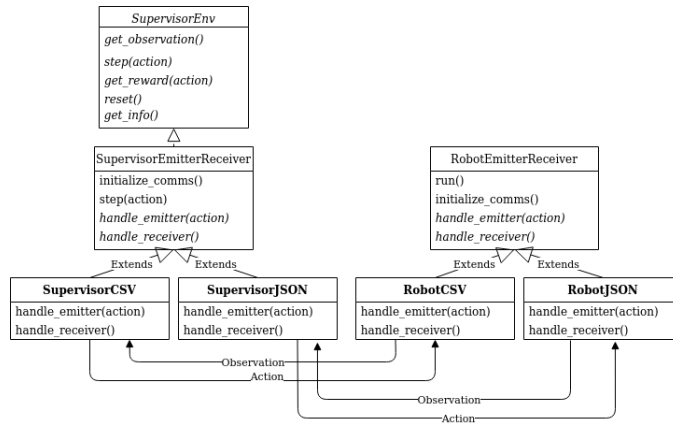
SupervisorEnv

get_observation()
step(action)
get_reward(action)
reset()
get_info()

SupervisorEmitterReceiver

initialize_comms()
step(action)
handle_emitter(action)
handle_receiver()

RobotEmitterReceiver

run()
initialize_comms()
handle_emitter(action)
handle_receiver()

Extends
Extends
Extends
Extends

SupervisorCSV

handle_emitter(action)
handle_receiver()

SupervisorJSON

handle_emitter(action)
handle_receiver()

RobotCSV

handle_emitter(action)
handle_receiver()

RobotJSON

handle_emitter(action)
handle_receiver()

Observation
Action
Observation
Action